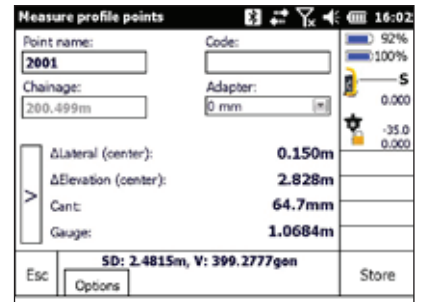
Measure profile points 16:02

Point name:
2001
Code:

Chainage:
200.499m
Adapter:
0 mm

92%
100%
S
0.000
-35.0
0.000

>
ΔLateral (center): 0.150m
ΔElevation (center): 2.828m
Cant: 64.7mm
Gauge: 1.0684m

Esc
SD: 2.4815m, V: 399.2777gon
Options
Store